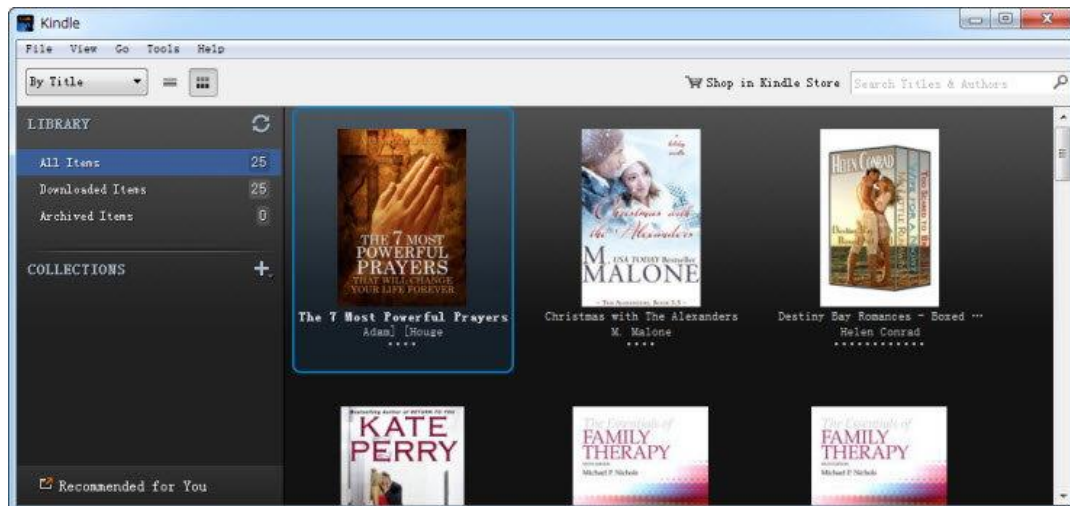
Kindle

File View Go Tools Help

By Title

Shop in Kindle Store Search Titles & Authors

LIBRARY

All Items 25
Downloaded Items 25
Archived Items 0

COLLECTIONS

Recommended for You

THE 7 MOST POWERFUL PRAYERS THAT WILL CHANGE YOUR LIFE FOREVER

The 7 Most Powerful Prayers
Adam] [Houge

Christmas with the Alexanders
M. USA TODAY Bestseller MALONE
- THE ALEXANDERS, BOOK 5.5 -

Christmas with The Alexanders
M. Malone

HELEN CONRAD
Destiny Bay

Destiny Bay Romances - Boxed ···
Helen Conrad

KATE PERRY

The Essentials of FAMILY THERAPY
Michael P. Nichols

The Essentials of FAMILY THERAPY
Michael P. Nichols